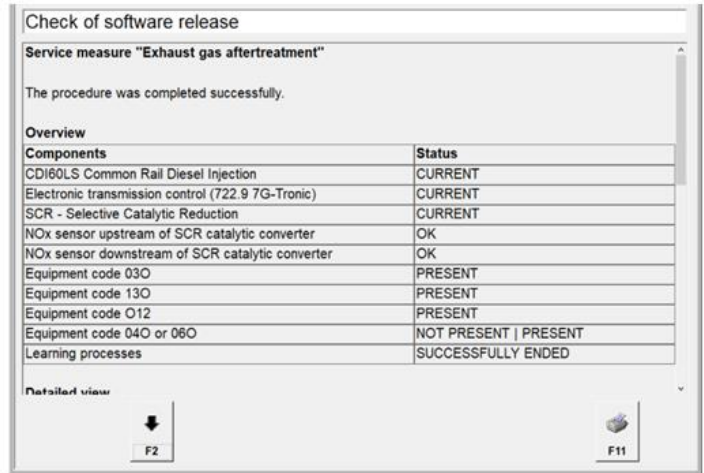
Check of software release

Service measure "Exhaust gas aftertreatment"

The procedure was completed successfully.

Overview

| Components | Status |
|---|---|
| CDI60LS Common Rail Diesel Injection | CURRENT |
| Electronic transmission control (722.9 7G-Tronic) | CURRENT |
| SCR - Selective Catalytic Reduction | CURRENT |
| NOx sensor upstream of SCR catalytic converter | OK |
| NOx sensor downstream of SCR catalytic converter | OK |
| Equipment code 03O | PRESENT |
| Equipment code 13O | PRESENT |
| Equipment code O12 | PRESENT |
| Equipment code 04O or 06O | NOT PRESENT \| PRESENT |
| Learning processes | SUCCESSFULLY ENDED |

Detailed view

F2

F11